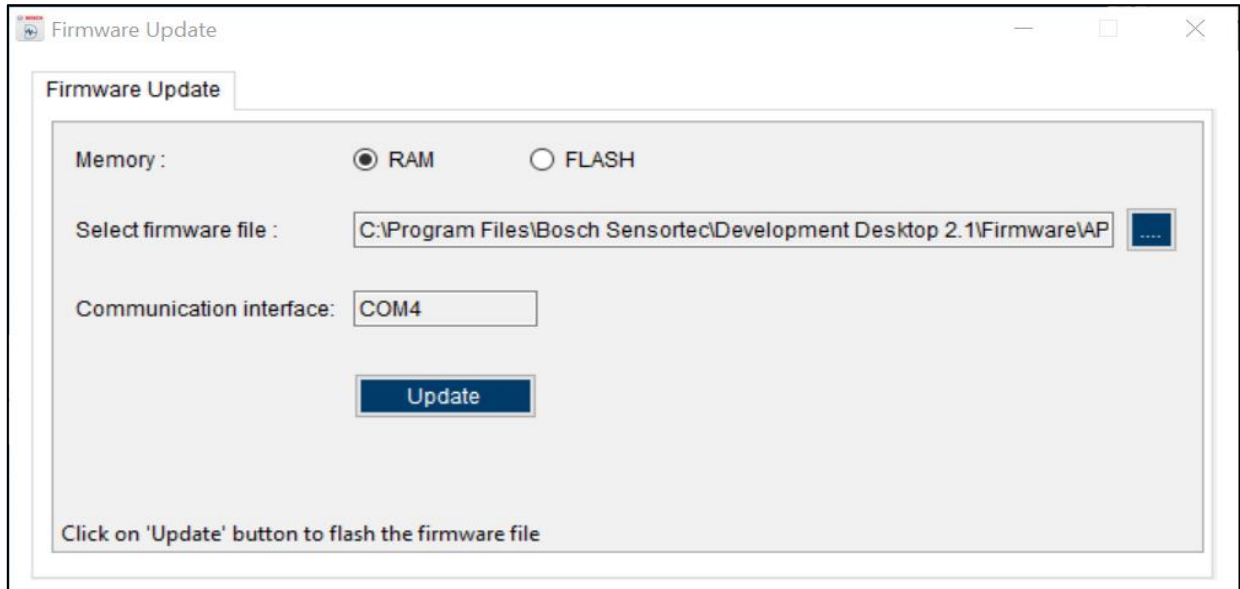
Firmware Update

Firmware Update

Memory : RAM FLASH

Select firmware file : C:\Program Files\Bosch Sensortec\Development Desktop 2.1\Firmware\AP ....

Communication interface: COM4

Update

Click on 'Update' button to flash the firmware file